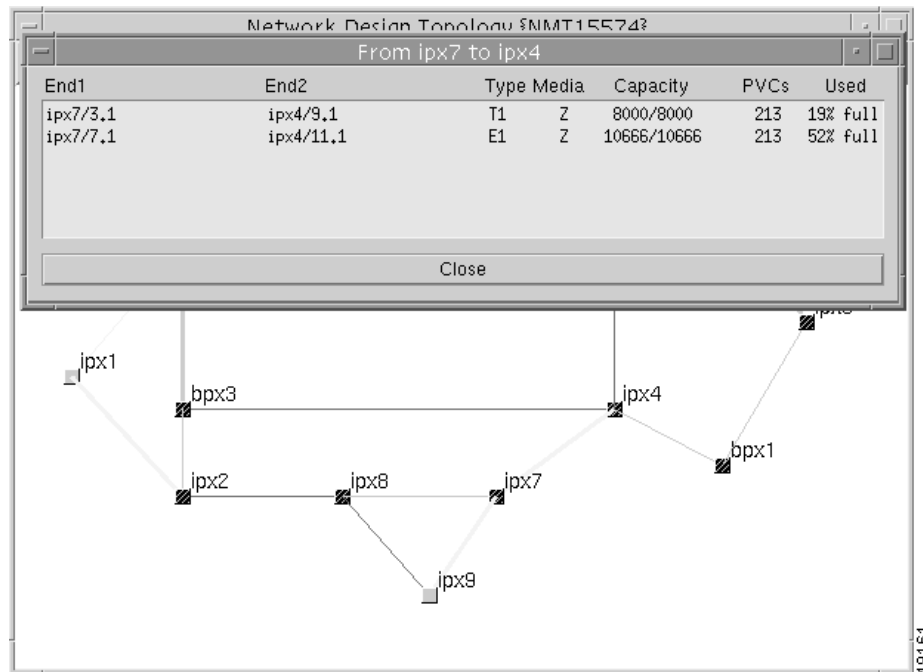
Network Design Topology {NMT15574}

From ipx7 to ipx4

| End1 | End2 | Type | Media | Capacity | PVCs | Used |
|---|---|---|---|---|---|---|
| ipx7/3.1 | ipx4/9.1 | T1 | Z | 8000/8000 | 213 | 19% full |
| ipx7/7.1 | ipx4/11.1 | E1 | Z | 10666/10666 | 213 | 52% full |

Close

ipx1
bpx3
ipx4
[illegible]
bpx1
ipx2
ipx8
ipx7
ipx9
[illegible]